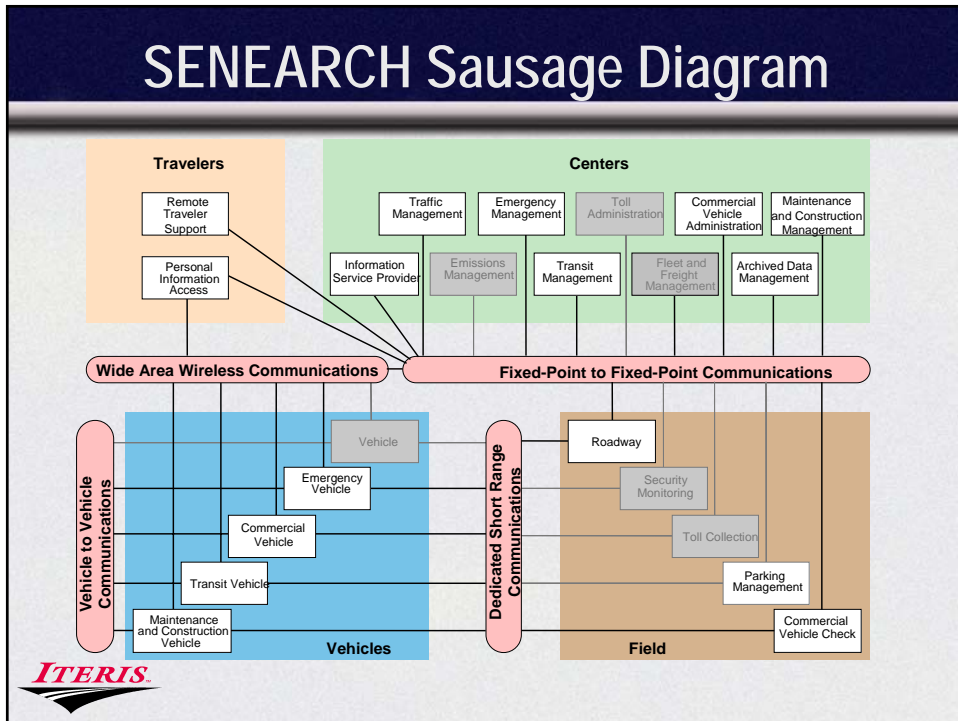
SENEARCH Sausage Diagram

Travelers

Remote Traveler Support

Personal Information Access

Centers

Traffic Management

Emergency Management

Toll Administration

Commercial Vehicle Administration

Maintenance and Construction Management

Information Service Provider

Emissions Management

Transit Management

Fleet and Freight Management

Archived Data Management

Wide Area Wireless Communications

Fixed-Point to Fixed-Point Communications

Vehicle to Vehicle Communications

Vehicle

Emergency Vehicle

Commercial Vehicle

Transit Vehicle

Maintenance and Construction Vehicle

Vehicles

Dedicated Short Range Communications

Roadway

Security Monitoring

Toll Collection

Parking Management

Commercial Vehicle Check

Field

ITERIS